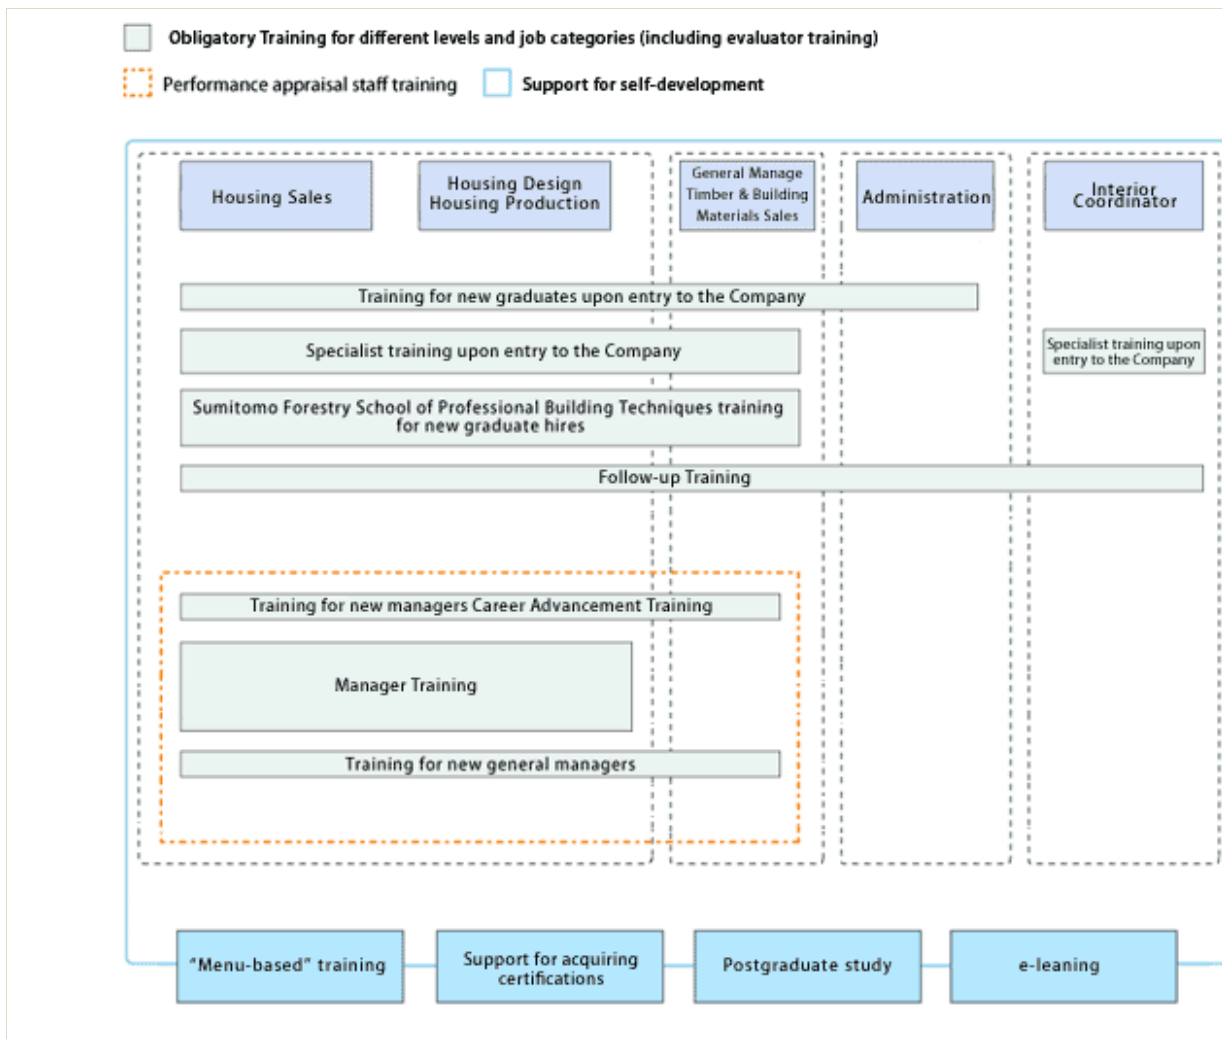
Obligatory Training for different levels and job categories (including evaluator training)

Performance appraisal staff training

Support for self-development

Housing Sales

Housing Design Housing Production

General Manage Timber & Building Materials Sales

Administration

Interior Coordinator

Training for new graduates upon entry to the Company

Specialist training upon entry to the Company

Specialist training upon entry to the Company

Sumitomo Forestry School of Professional Building Techniques training for new graduate hires

Follow-up Training

Training for new managers Career Advancement Training

Manager Training

Training for new general managers

"Menu-based" training

Support for acquiring certifications

Postgraduate study

e-leaning